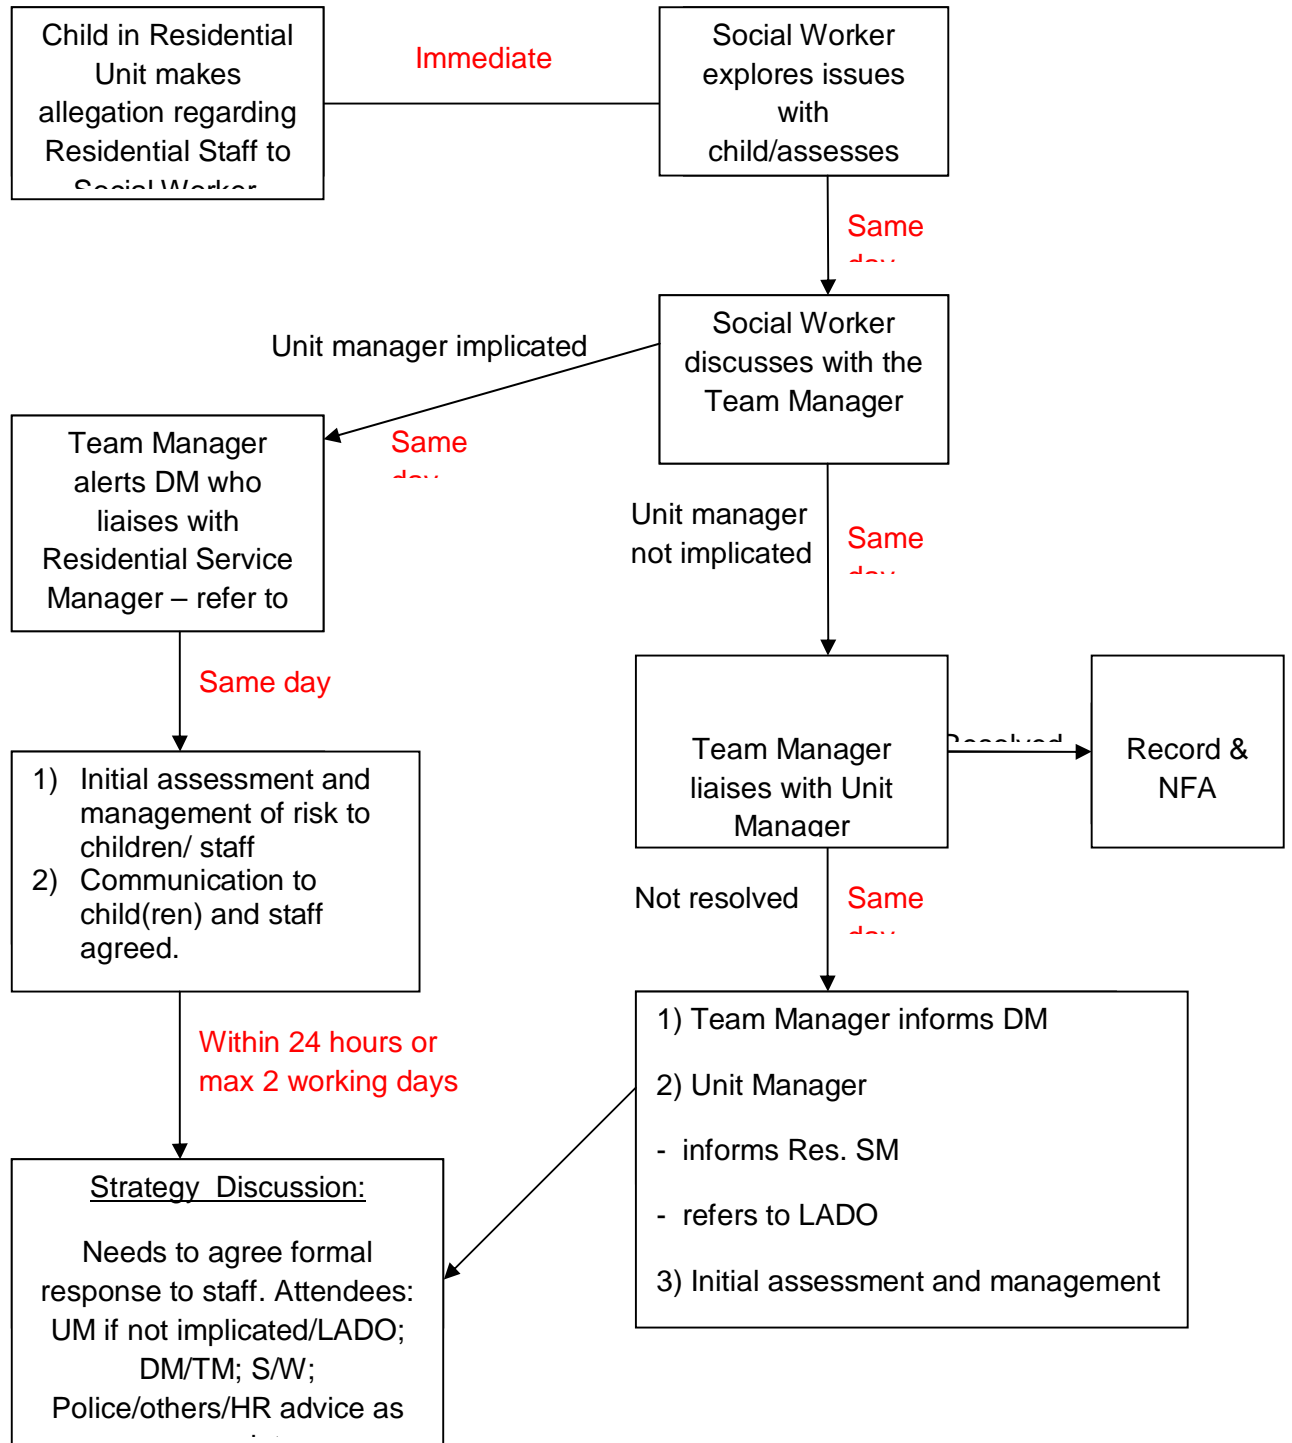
Child in Residential Unit makes allegation regarding Residential Staff to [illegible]

Immediate

Social Worker explores issues with child/assesses

Same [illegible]

Social Worker discusses with the Team Manager

Unit manager implicated

Same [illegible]

Team Manager alerts DM who liaises with Residential Service Manager – refer to

Unit manager not implicated

Same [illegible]

Same day

1) Initial assessment and management of risk to children/ staff
2) Communication to child(ren) and staff agreed.

Team Manager liaises with Unit Manager

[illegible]

Record & NFA

Not resolved

Same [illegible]

Within 24 hours or max 2 working days

1) Team Manager informs DM

2) Unit Manager

- informs Res. SM

- refers to LADO

3) Initial assessment and management

Strategy Discussion:

Needs to agree formal response to staff. Attendees: UM if not implicated/LADO; DM/TM; S/W; Police/others/HR advice as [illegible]